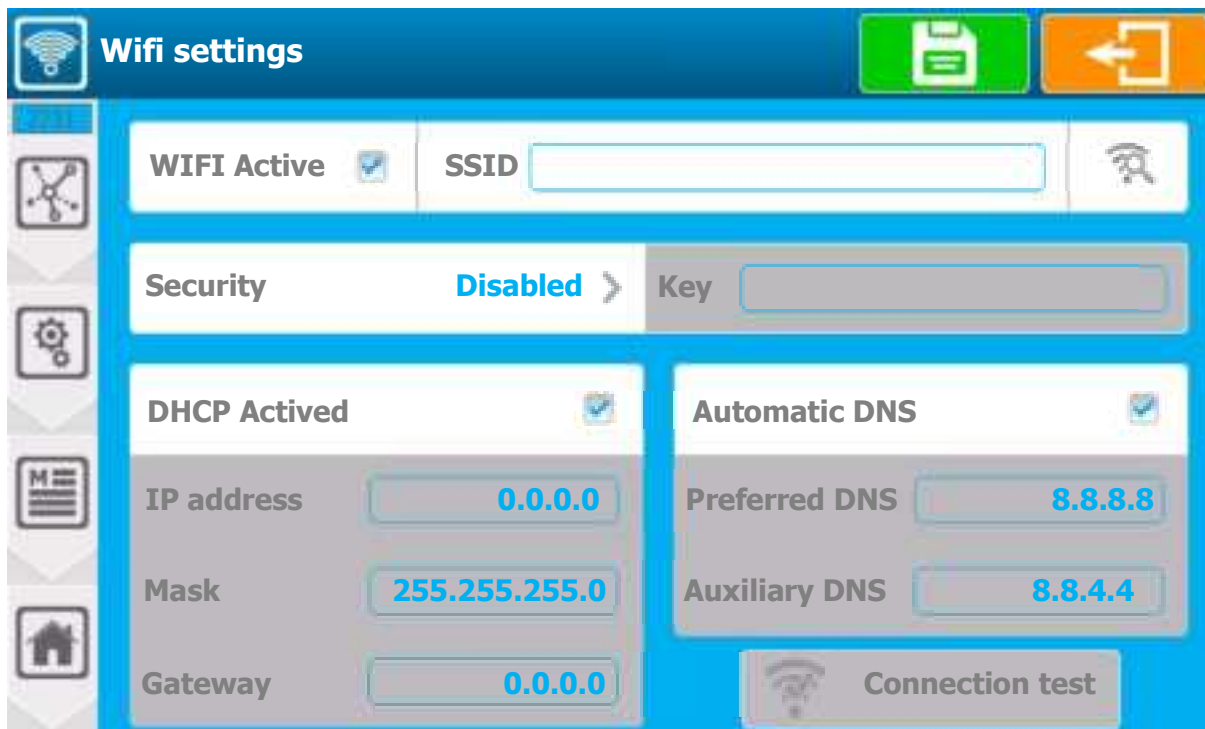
Wifi settings

WIFI Active

SSID

Security Disabled

Key

DHCP Actived

IP address 0.0.0.0

Mask 255.255.255.0

Gateway 0.0.0.0

Automatic DNS

Preferred DNS 8.8.8.8

Auxiliary DNS 8.8.4.4

Connection test